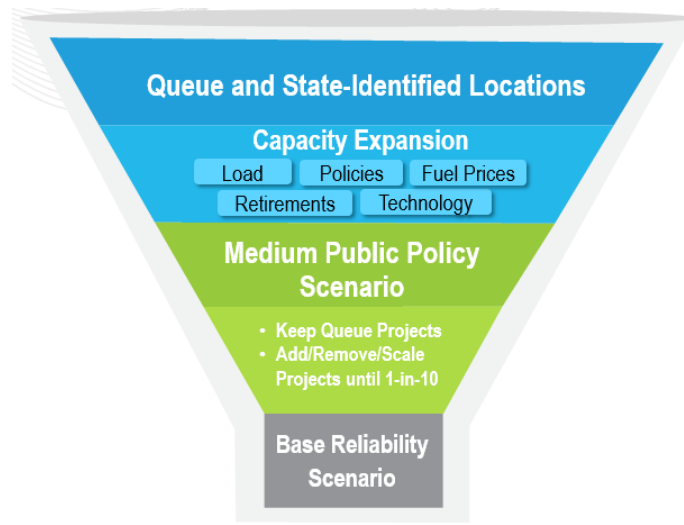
Queue and State-Identified Locations

Capacity Expansion

Load
Policies
Fuel Prices
Retirements
Technology

Medium Public Policy Scenario

• Keep Queue Projects
• Add/Remove/Scale Projects until 1-in-10

Base Reliability Scenario